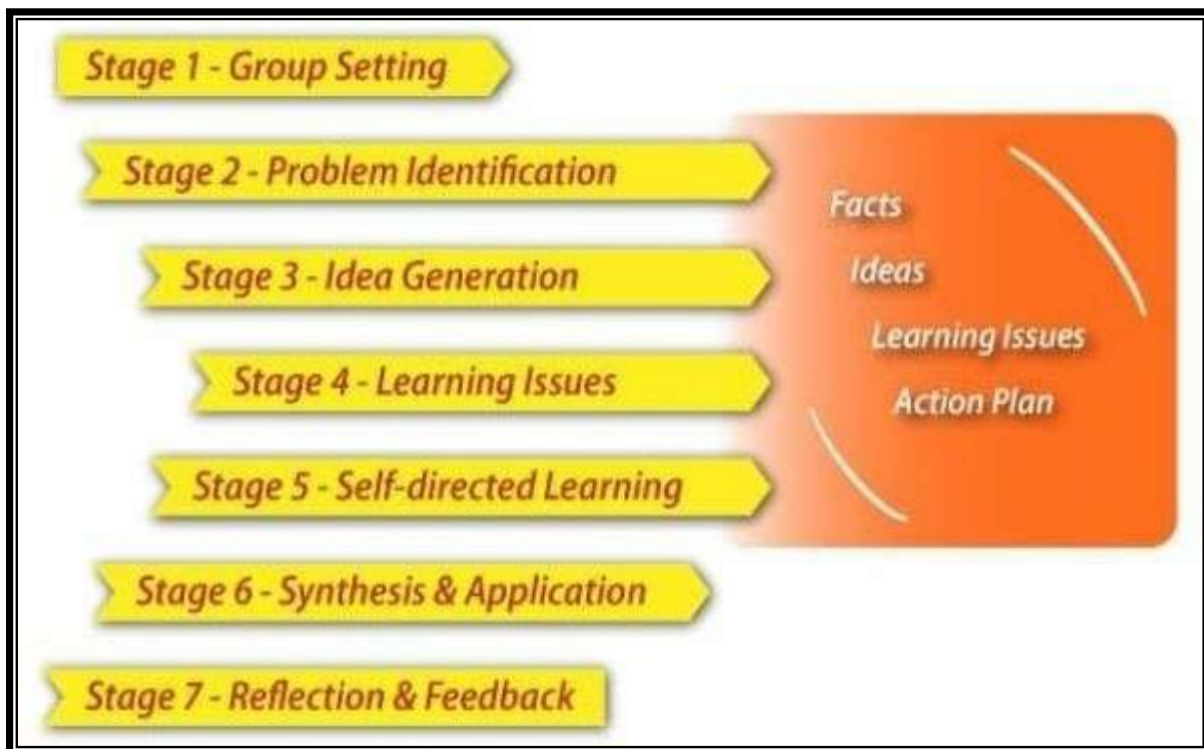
Stage 1 - Group Setting

Stage 2 - Problem Identification

Stage 3 - Idea Generation

Stage 4 - Learning Issues

Stage 5 - Self-directed Learning

Stage 6 - Synthesis & Application

Stage 7 - Reflection & Feedback

Facts

Ideas

Learning Issues

Action Plan